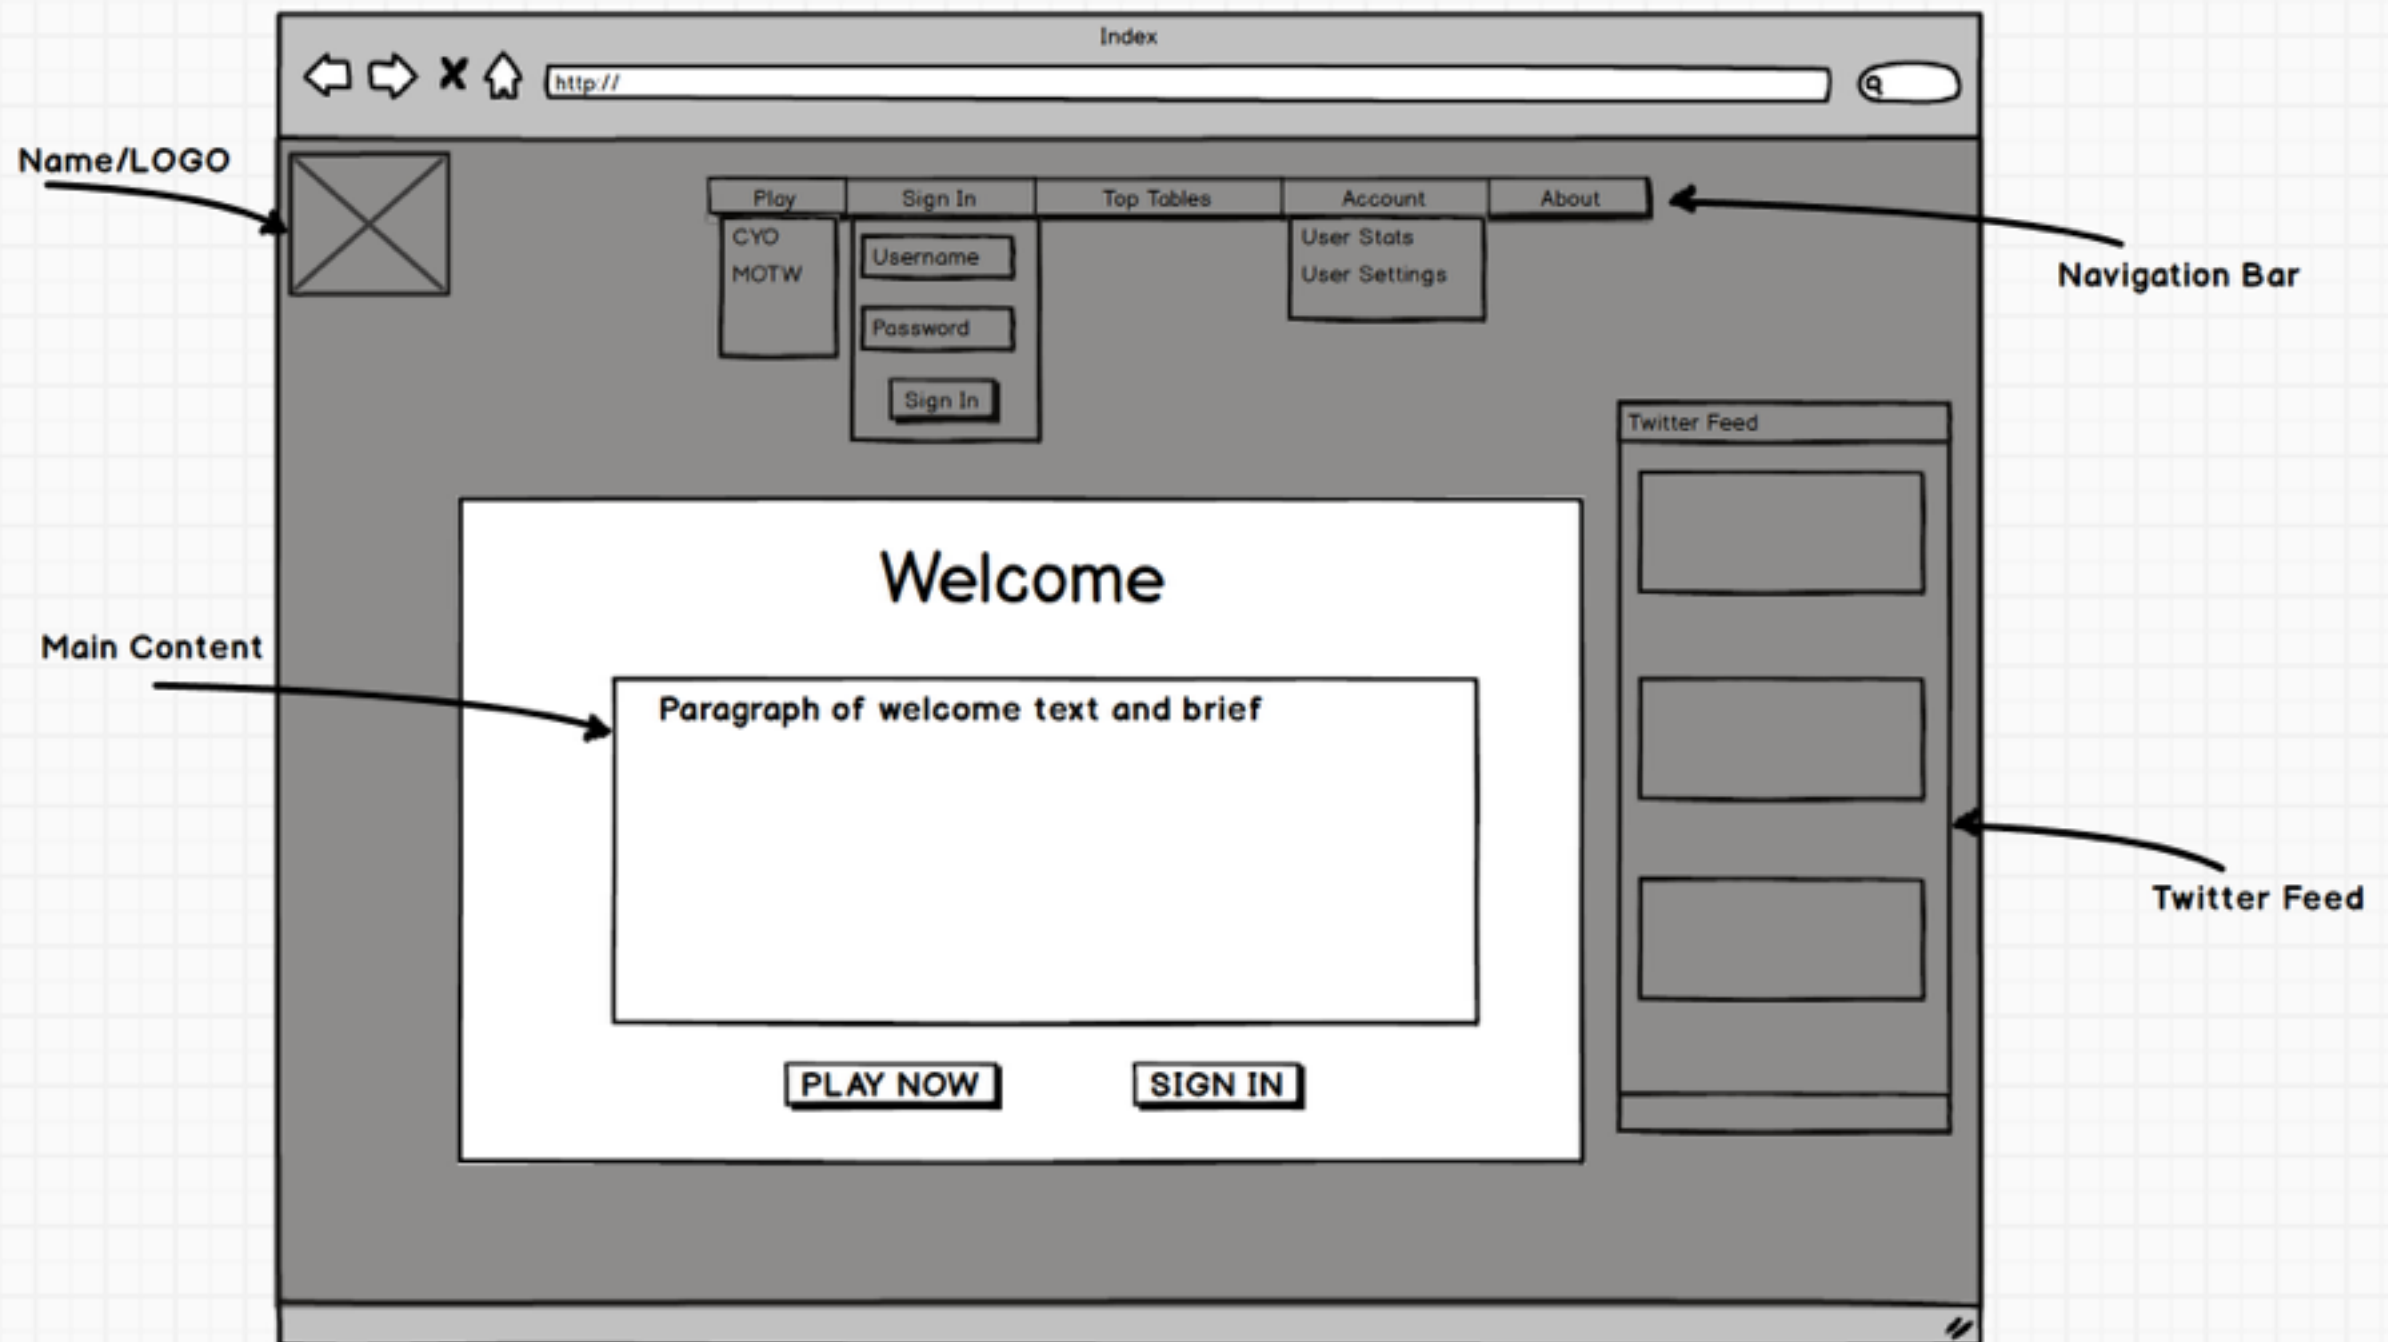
Index

http://

Name/LOGO

Play | Sign In | Top Tables | Account | About

CYO
MOTW

Username
Password
Sign In

User Stats
User Settings

Navigation Bar

Twitter Feed

Welcome

Main Content

Paragraph of welcome text and brief

PLAY NOW

SIGN IN

Twitter Feed